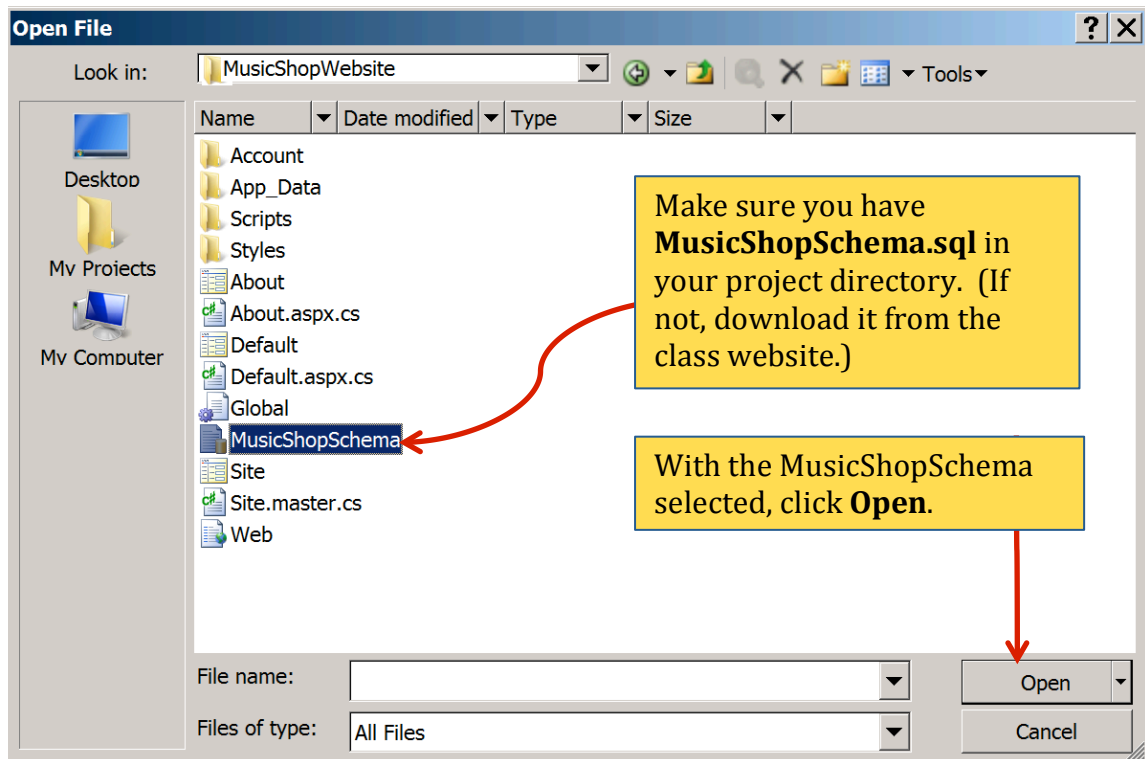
Open File

?

X

Look in: MusicShopWebsite

Tools

Desktop

My Projects

My Computer

| Name | Date modified | Type | Size |
|---|---|---|---|

Account
App_Data
Scripts
Styles
About
About.aspx.cs
Default
Default.aspx.cs
Global
MusicShopSchema
Site
Site.master.cs
Web

Make sure you have **MusicShopSchema.sql** in your project directory. (If not, download it from the class website.)

With the MusicShopSchema selected, click **Open**.

File name:

Files of type: All Files

Open

Cancel